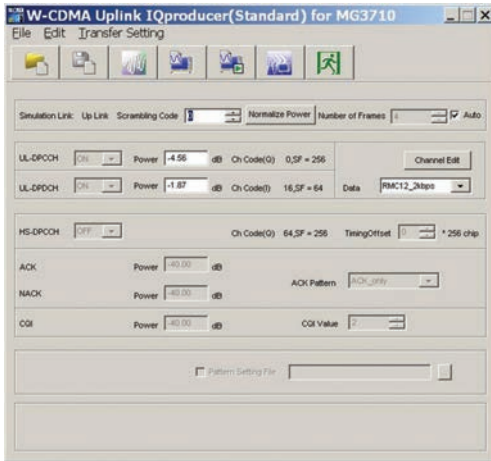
W-CDMA Uplink IQproducer(Standard) for MG3710

File Edit Transfer Setting

Simulation Link: Up Link Scrambling Code 1 Normalize Power Number of Frames 4 Auto

UL-DPCCH ON Power -4.56 dB Ch Code(Q) 0,SF = 256 Channel Edit

UL-DPDCH ON Power -1.87 dB Ch Code(I) 16,SF = 64 Data RMC12_2kbps

HS-DPCCH OFF Ch Code(Q) 64,SF = 256 TimingOffset 0 * 256 chip

ACK Power -40.00 dB

NACK Power -40.00 dB ACK Pattern ACK_only

CQI Power -40.00 dB CQI Value 2

Pattern Setting File